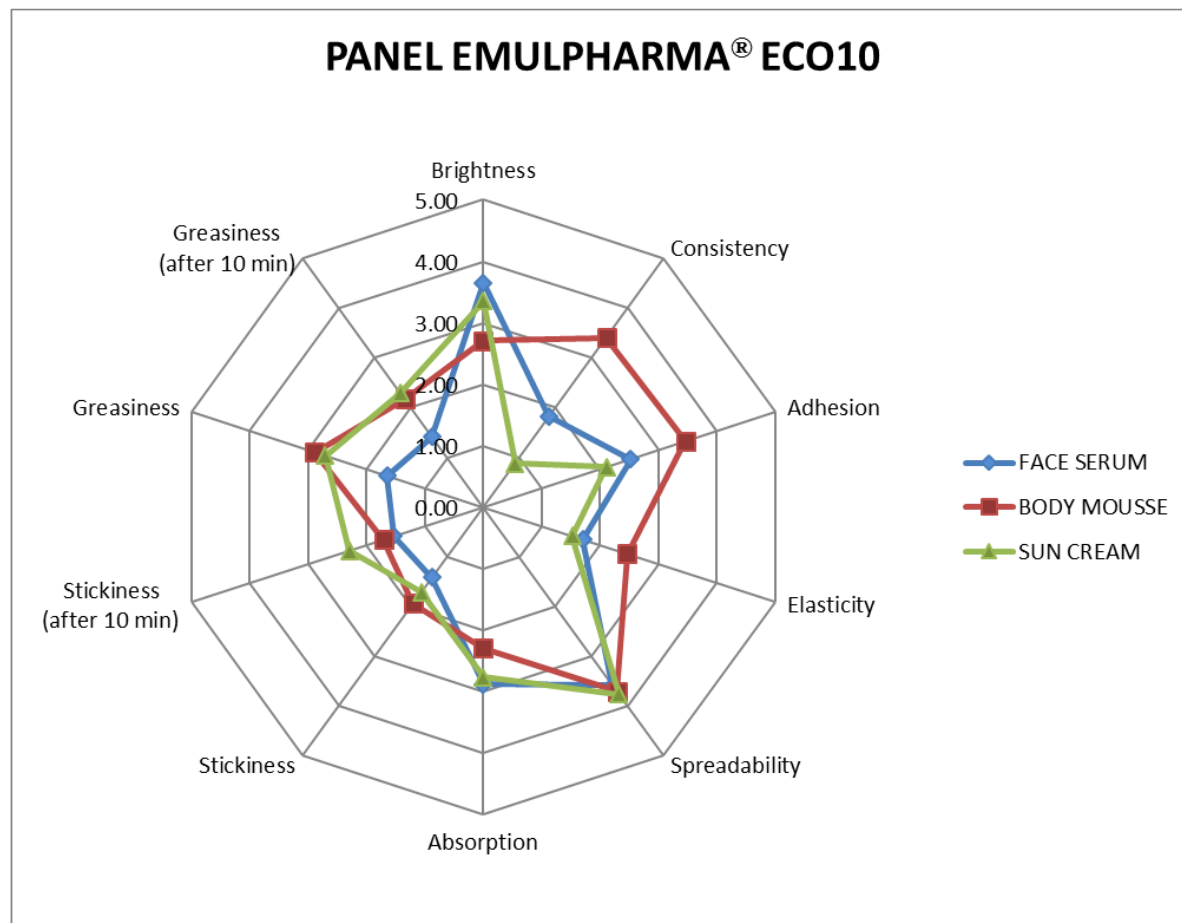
PANEL EMULPHARMA® ECO10

Brightness
5.00
4.00
3.00
2.00
1.00
0.00

Consistency
Adhesion
Elasticity
Spreadability
Absorption
Stickiness
Stickiness (after 10 min)
Greasiness
Greasiness (after 10 min)

FACE SERUM
BODY MOUSSE
SUN CREAM